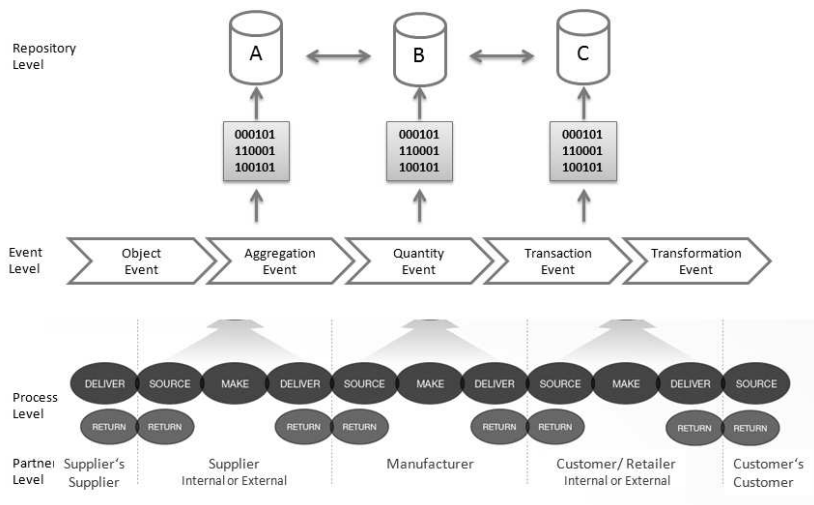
Repository Level

A

B

C

000101
110001
100101

000101
110001
100101

000101
110001
100101

Event Level

Object Event

Aggregation Event

Quantity Event

Transaction Event

Transformation Event

Process Level

DELIVER

SOURCE

MAKE

DELIVER

SOURCE

MAKE

DELIVER

SOURCE

MAKE

DELIVER

SOURCE

RETURN

RETURN

RETURN

RETURN

RETURN

RETURN

RETURN

RETURN

Partner Level

Supplier's Supplier

Supplier
Internal or External

Manufacturer

Customer/ Retailer
Internal or External

Customer's Customer